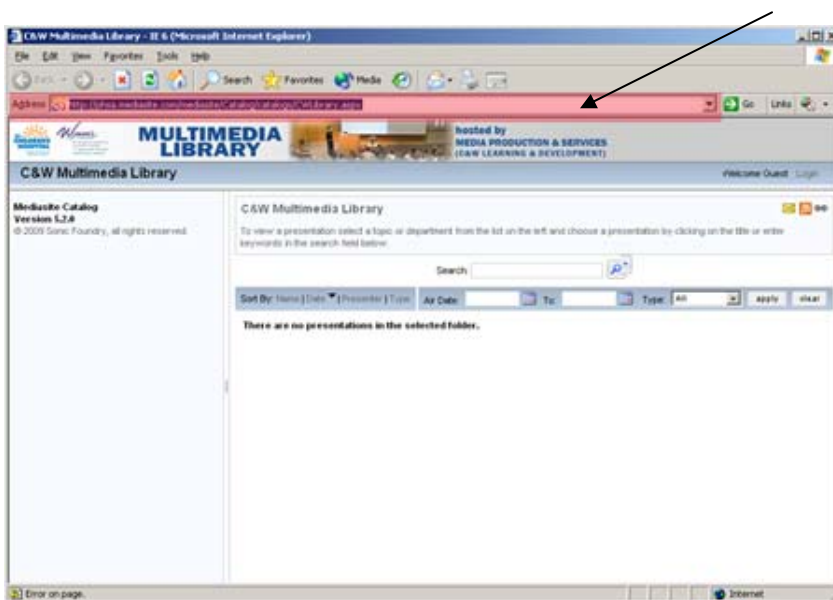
C&W Multimedia Library - IE 6 (Microsoft Internet Explorer)

File Edit View Favorites Tools Help

Back Search Favorites Media

Address http://phsa.mediasite.com/mediasite/Catalog/catalogs/CWLibrary.aspx

Go Links

MULTIMEDIA LIBRARY

hosted by MEDIA PRODUCTION & SERVICES (C&W LEARNING & DEVELOPMENT)

C&W Multimedia Library

Welcome Guest Login

Mediasite Catalog
Version 5.2.0
© 2009 Sonic Foundry, all rights reserved

C&W Multimedia Library

To view a presentation select a topic or department from the list on the left and choose a presentation by clicking on the title or enter keywords in the search field below

Search

Sort By: Name | Date | Presenter | Type Air Date: To: Type: All apply clear

There are no presentations in the selected folder.

Error on page.

Internet